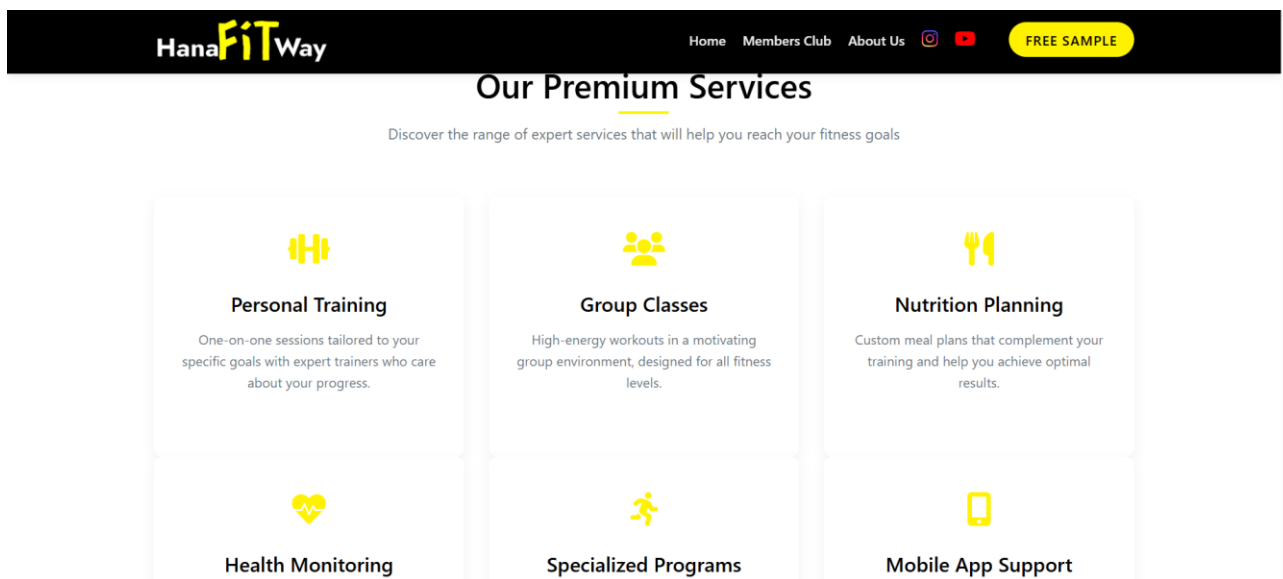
HanaFITWay

Home Members Club About Us

FREE SAMPLE

Our Premium Services

Discover the range of expert services that will help you reach your fitness goals

Personal Training

One-on-one sessions tailored to your specific goals with expert trainers who care about your progress.

Group Classes

High-energy workouts in a motivating group environment, designed for all fitness levels.

Nutrition Planning

Custom meal plans that complement your training and help you achieve optimal results.

Health Monitoring

Specialized Programs

Mobile App Support